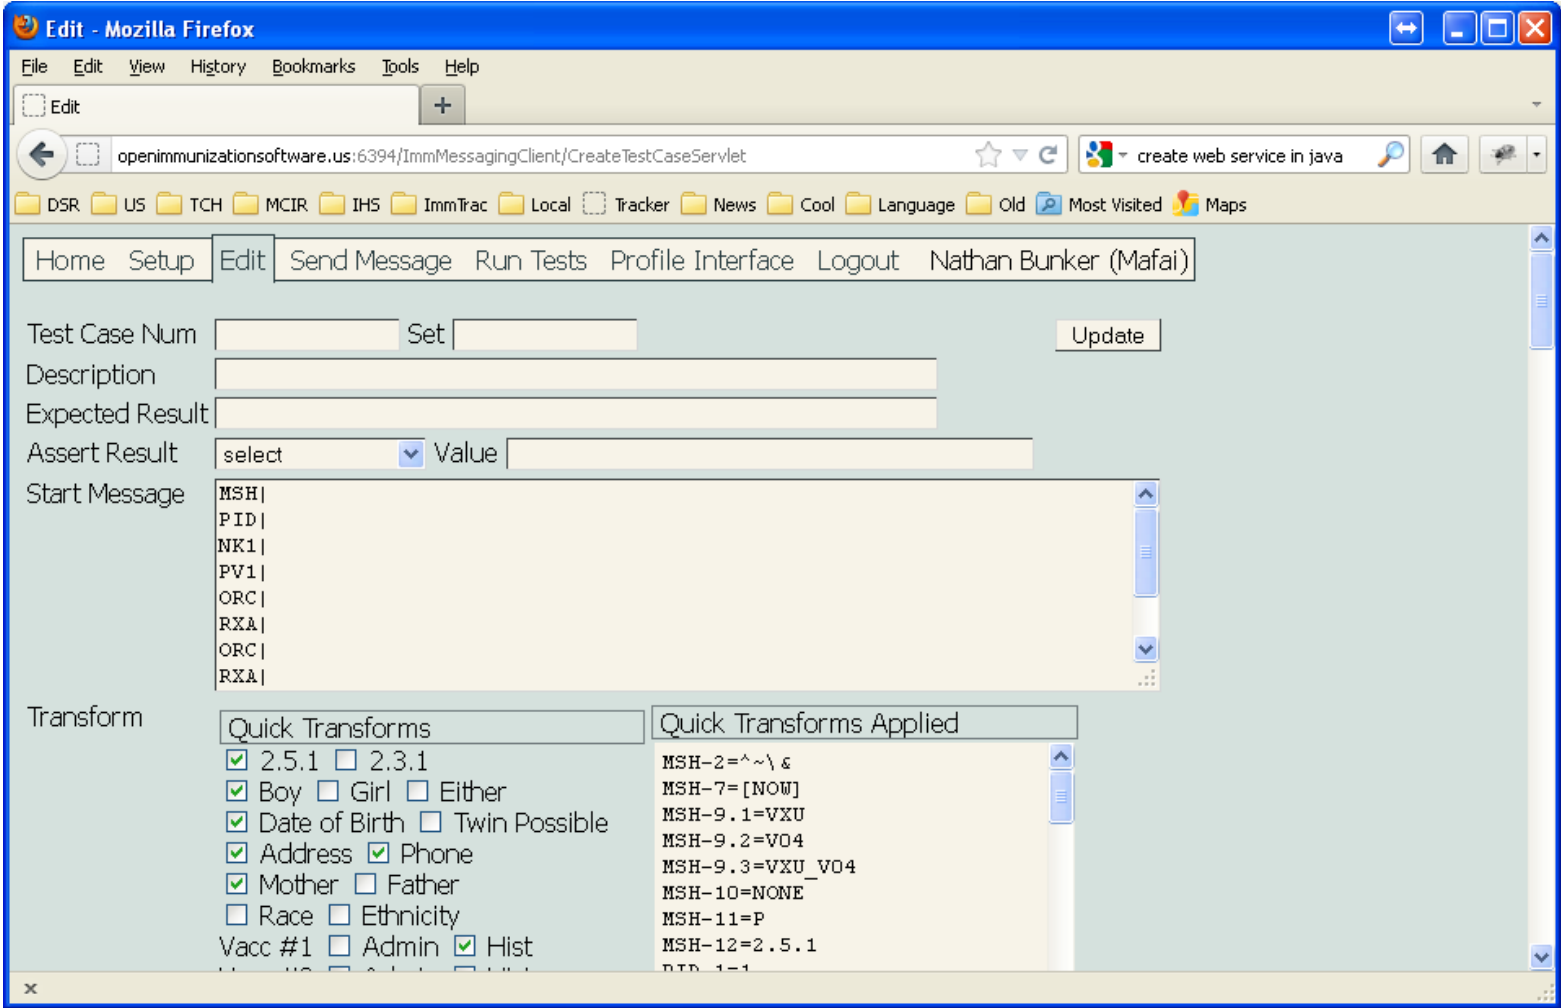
Edit - Mozilla Firefox

File Edit View History Bookmarks Tools Help

Edit

openimmunizationsoftware.us:6394/ImmMessagingClient/CreateTestCaseServlet

create web service in java

DSR US TCH MCIR IHS ImmTrac Local Tracker News Cool Language Old Most Visited Maps

Home Setup Edit Send Message Run Tests Profile Interface Logout Nathan Bunker (Mafai)

Test Case Num Set Update

Description

Expected Result

Assert Result select Value

Start Message
MSH|
PID|
NK1|
PV1|
ORC|
RXA|
ORC|
RXA|

Transform

Quick Transforms
2.5.1 2.3.1
Boy Girl Either
Date of Birth Twin Possible
Address Phone
Mother Father
Race Ethnicity
Vacc #1 Admin Hist

Quick Transforms Applied
MSH-2=^~\&
MSH-7=[NOW]
MSH-9.1=VXU
MSH-9.2=V04
MSH-9.3=VXU_V04
MSH-10=NONE
MSH-11=P
MSH-12=2.5.1
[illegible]